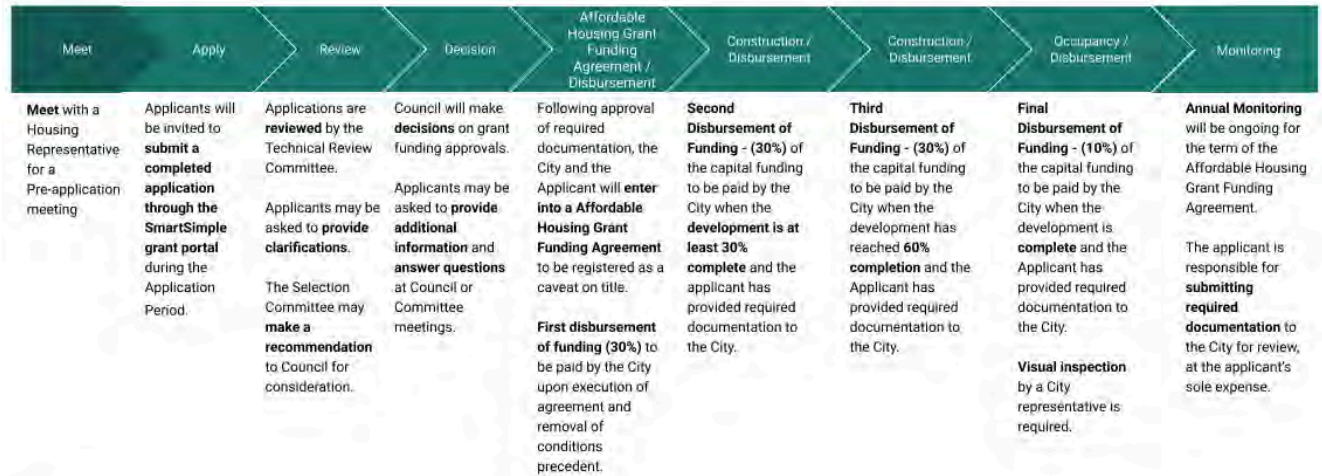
Meet

Apply

Review

Decision

Affordable Housing Grant Funding Agreement / Disbursement

Construction / Disbursement

Construction / Disbursement

Occupancy / Disbursement

Monitoring

Meet with a Housing Representative for a Pre-application meeting

Applicants will be invited to submit a completed application through the SmartSimple grant portal during the Application Period.

Applications are reviewed by the Technical Review Committee.

Applicants may be asked to provide clarifications.

The Selection Committee may make a recommendation to Council for consideration.

Council will make decisions on grant funding approvals.

Applicants may be asked to provide additional information and answer questions at Council or Committee meetings.

Following approval of required documentation, the City and the Applicant will enter into a Affordable Housing Grant Funding Agreement to be registered as a caveat on title.

First disbursement of funding (30%) to be paid by the City upon execution of agreement and removal of conditions precedent.

Second Disbursement of Funding - (30%) of the capital funding to be paid by the City when the development is at least 30% complete and the applicant has provided required documentation to the City.

Third Disbursement of Funding - (30%) of the capital funding to be paid by the City when the development has reached 60% completion and the Applicant has provided required documentation to the City.

Final Disbursement of Funding - (10%) of the capital funding to be paid by the City when the development is complete and the Applicant has provided required documentation to the City.

Visual inspection by a City representative is required.

Annual Monitoring will be ongoing for the term of the Affordable Housing Grant Funding Agreement.

The applicant is responsible for submitting required documentation to the City for review, at the applicant's sole expense.